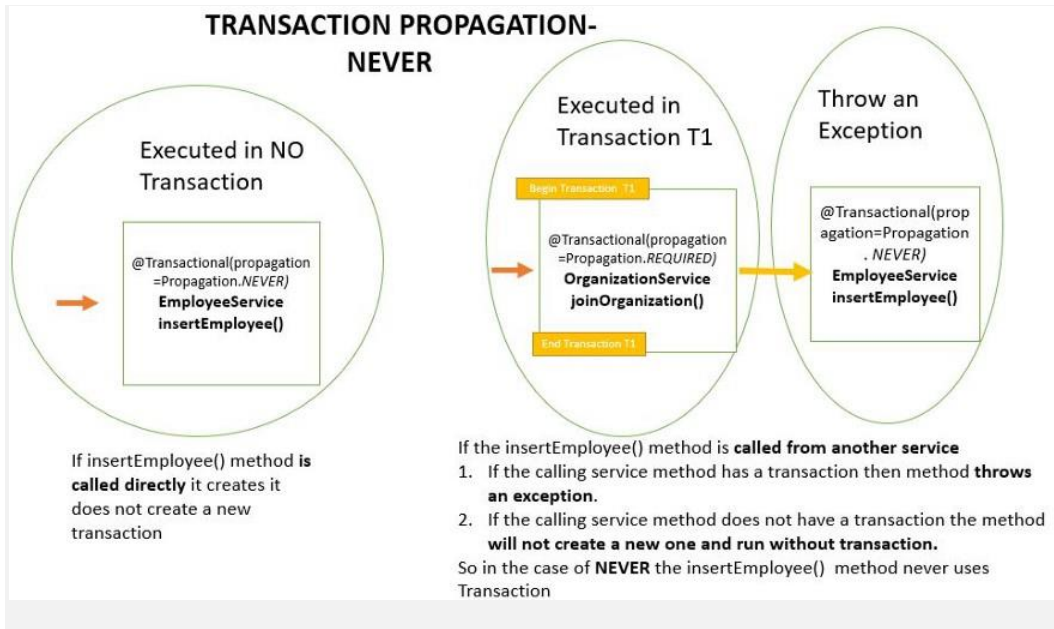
TRANSACTION PROPAGATION-NEVER

Executed in NO Transaction

@Transactional(propagation =Propagation.NEVER)
EmployeeService
insertEmployee()

Executed in Transaction T1

Begin Transaction T1

@Transactional(propagation =Propagation.REQUIRED)
OrganizationService
joinOrganization()

End Transaction T1

Throw an Exception

@Transactional(propagation=Propagation. NEVER)
EmployeeService
insertEmployee()

If insertEmployee() method is called directly it creates it does not create a new transaction

If the insertEmployee() method is called from another service
1. If the calling service method has a transaction then method throws an exception.
2. If the calling service method does not have a transaction the method will not create a new one and run without transaction.
So in the case of NEVER the insertEmployee() method never uses Transaction